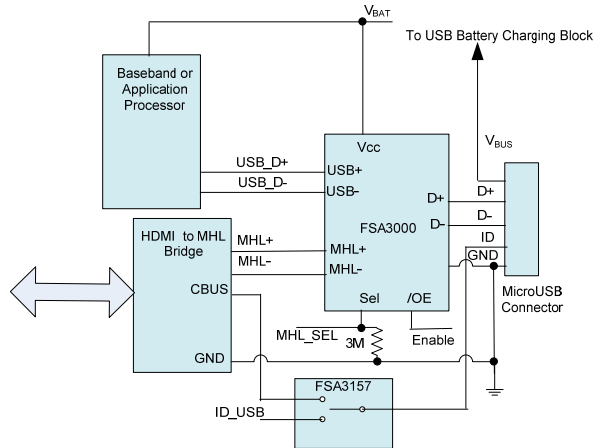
$V_{BAT}$

To USB Battery Charging Block

Baseband or Application Processor

Vcc

$V_{BUS}$

USB_D+

USB+

USB_D-

USB-

D+

D+

D-

D-

FSA3000

HDMI to MHL Bridge

MHL+

MHL+

MHL-

MHL-

ID

GND

CBUS

Sel

/OE

MicroUSB Connector

MHL_SEL

3M

Enable

GND

FSA3157

ID_USB